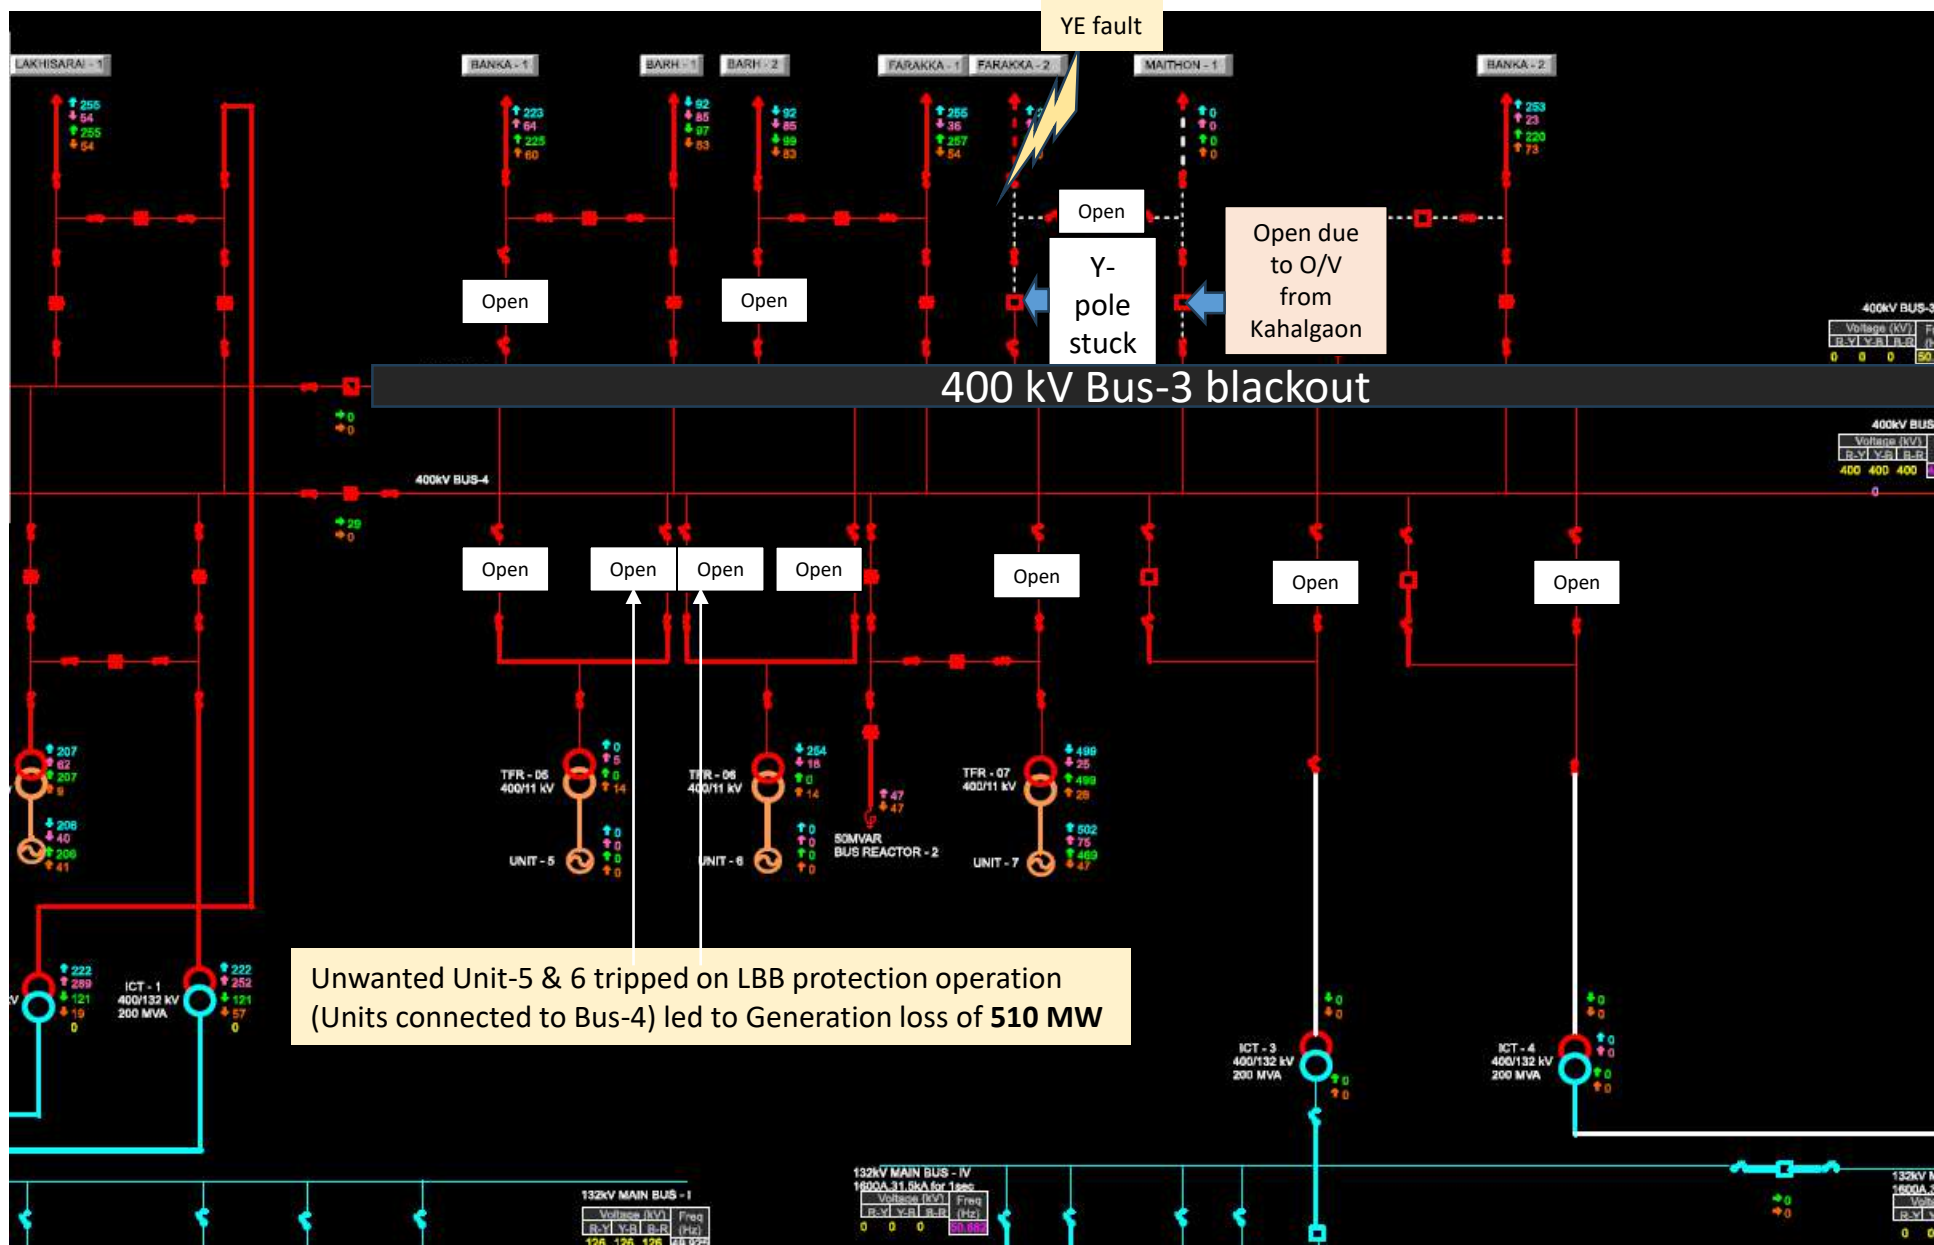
YE fault

LAKHISARAI - 1

BANKA - 1

BARH - 1

BARH - 2

FARAKKA - 1

FARAKKA - 2

MAITHON - 1

BANKA - 2

255
54
255
54

223
64
225
60

92
85
97
83

92
85
99
83

255
36
257
54

0
0
0
0

253
23
220
73

Open

Y-pole stuck

Open due to O/V from Kahalgaon

Open

Open

400kV BUS-3

| Voltage (kV) | | |
|---|---|---|
| R-Y | Y-B | B-R |
| 0 | 0 | 0 |

400 kV Bus-3 blackout

0
0

400kV BUS-4

29
0

400kV BUS

| Voltage (kV) | | |
|---|---|---|
| R-Y | Y-B | B-R |
| 400 | 400 | 400 |

0

Open

Open

Open

Open

Open

Open

Open

207
62
207
9

206
40
206
41

TFR - 05
400/11 kV

0
5
0
14

0
0
0
0

UNIT - 5

TFR - 06
400/11 kV

254
16
0
14

0
0
0
0

UNIT - 6

47
47

50MVAR
BUS REACTOR - 2

TFR - 07
400/11 kV

499
25
499
28

502
75
469
47

UNIT - 7

222
289
121
19
0

ICT - 1
400/132 kV
200 MVA

222
252
121
57
0

Unwanted Unit-5 & 6 tripped on LBB protection operation (Units connected to Bus-4) led to Generation loss of **510 MW**

0
0

ICT - 3
400/132 kV
200 MVA

0
0

0
0

ICT - 4
400/132 kV
200 MVA

0
0
0
0

132kV MAIN BUS - I

| Voltage (kV) | | | Freq (Hz) |
|---|---|---|---|
| R-Y | Y-B | B-R | |
| 126 | 126 | 126 | 49.925 |

132kV MAIN BUS - IV
1600A,31.5kA for 1sec

| Voltage (kV) | | | Freq (Hz) |
|---|---|---|---|
| R-Y | Y-B | B-R | |
| 0 | 0 | 0 | 50.882 |

0
0

132kV M
1600A